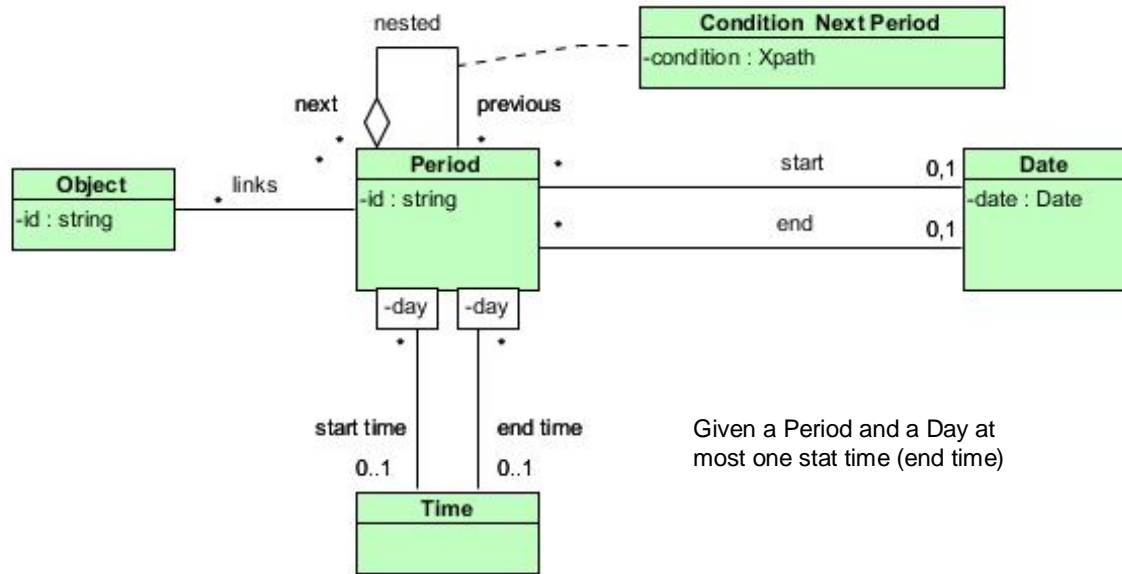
nested

Condition Next Period
-condition : Xpath

next
*
*

previous
*

Period
-id : string

*
start
0,1

*
end
0,1

Date
-date : Date

Object
-id : string

links
*

-day
-day

*
*

start time
0..1

end time
0..1

Time

Given a Period and a Day at most one stat time (end time)